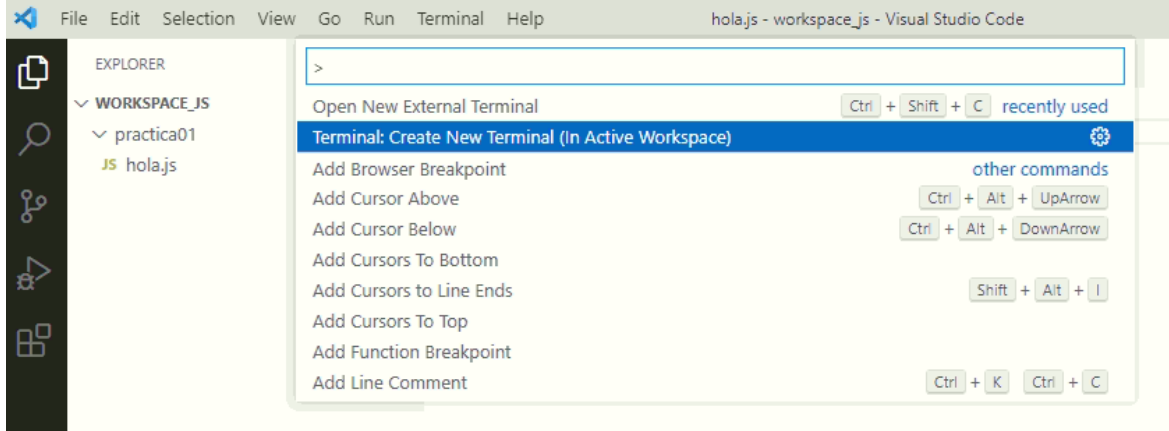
File Edit Selection View Go Run Terminal Help hola.js - workspace_js - Visual Studio Code

EXPLORER
WORKSPACE_JS
practica01
JS hola.js

>

Open New External Terminal Ctrl + Shift + C recently used
Terminal: Create New Terminal (In Active Workspace)
Add Browser Breakpoint other commands
Add Cursor Above Ctrl + Alt + UpArrow
Add Cursor Below Ctrl + Alt + DownArrow
Add Cursors To Bottom
Add Cursors to Line Ends Shift + Alt + I
Add Cursors To Top
Add Function Breakpoint
Add Line Comment Ctrl + K Ctrl + C